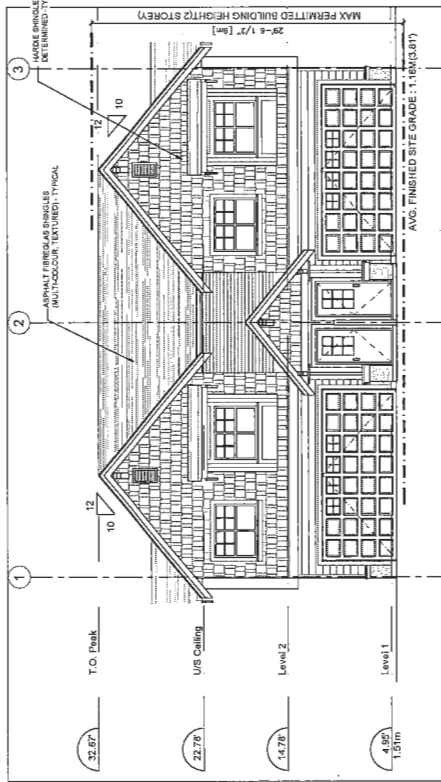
MAX PERMITTED BUILDING HEIGHT(2 STOREY)
29'-6 1/2" [9m]
3
HARDIE SHINGLE DETERMINED BY
10
12
ASPHALT FIBREGLAS SHINGLES (MULTICOLOUR, TEXTURED) - TYPICAL
2
AVG. FINISHED SITE GRADE : 1.16M(3.81')
12
10
1
T.O. Peak
32.67'
U/S Ceiling
22.78'
Level 2
14.78'
Level 1
4.95'
1.51m